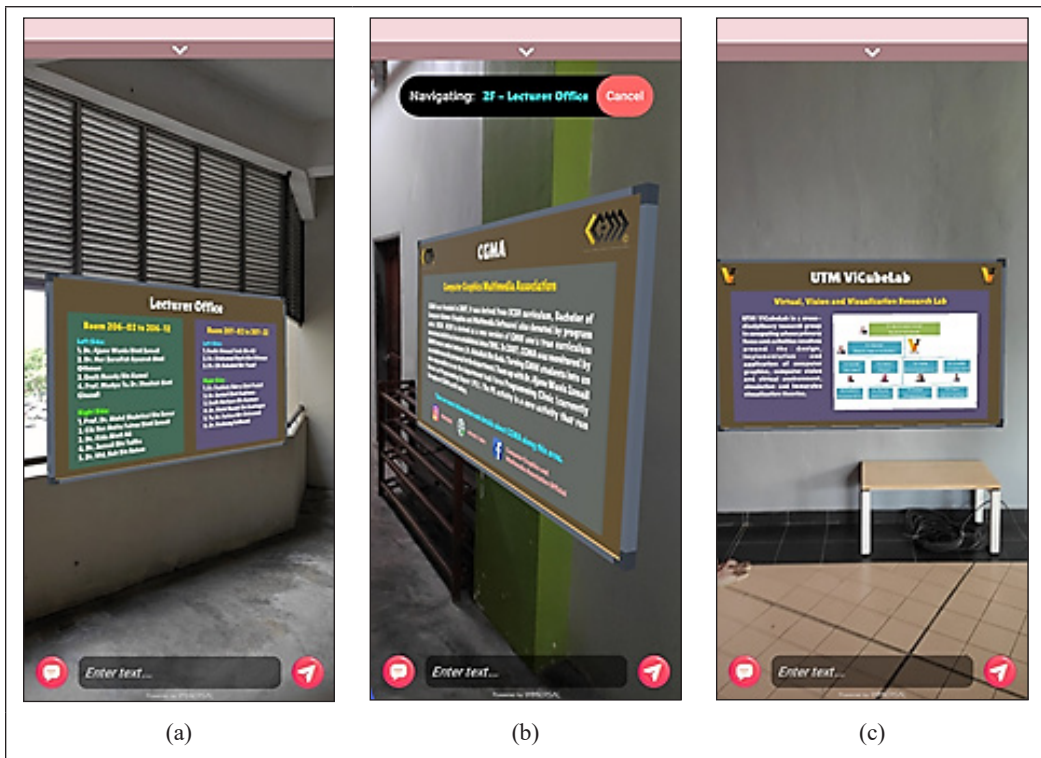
Lecturer Office

Room 206-02 to 206-12

Room 207-02 to 207-12

Enter text...

(a)

Navigating: 2F - Lecturer Office

Cancel

CGMA

Computer Graphics Multimedia Association

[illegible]

Enter text...

(b)

UTM ViCubeLab

Virtual, Vision and Visualization Research Lab

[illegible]

Enter text...

(c)